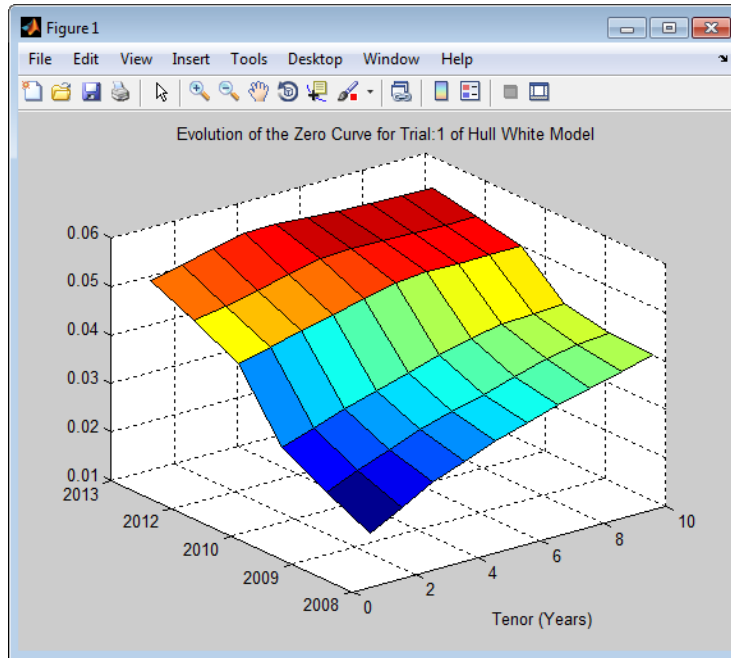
Figure 1

File Edit View Insert Tools Desktop Window Help

Evolution of the Zero Curve for Trial:1 of Hull White Model

0.06
0.05
0.04
0.03
0.02
0.01

2013
2012
2010
2009
2008

0
2
4
6
8
10

Tenor (Years)